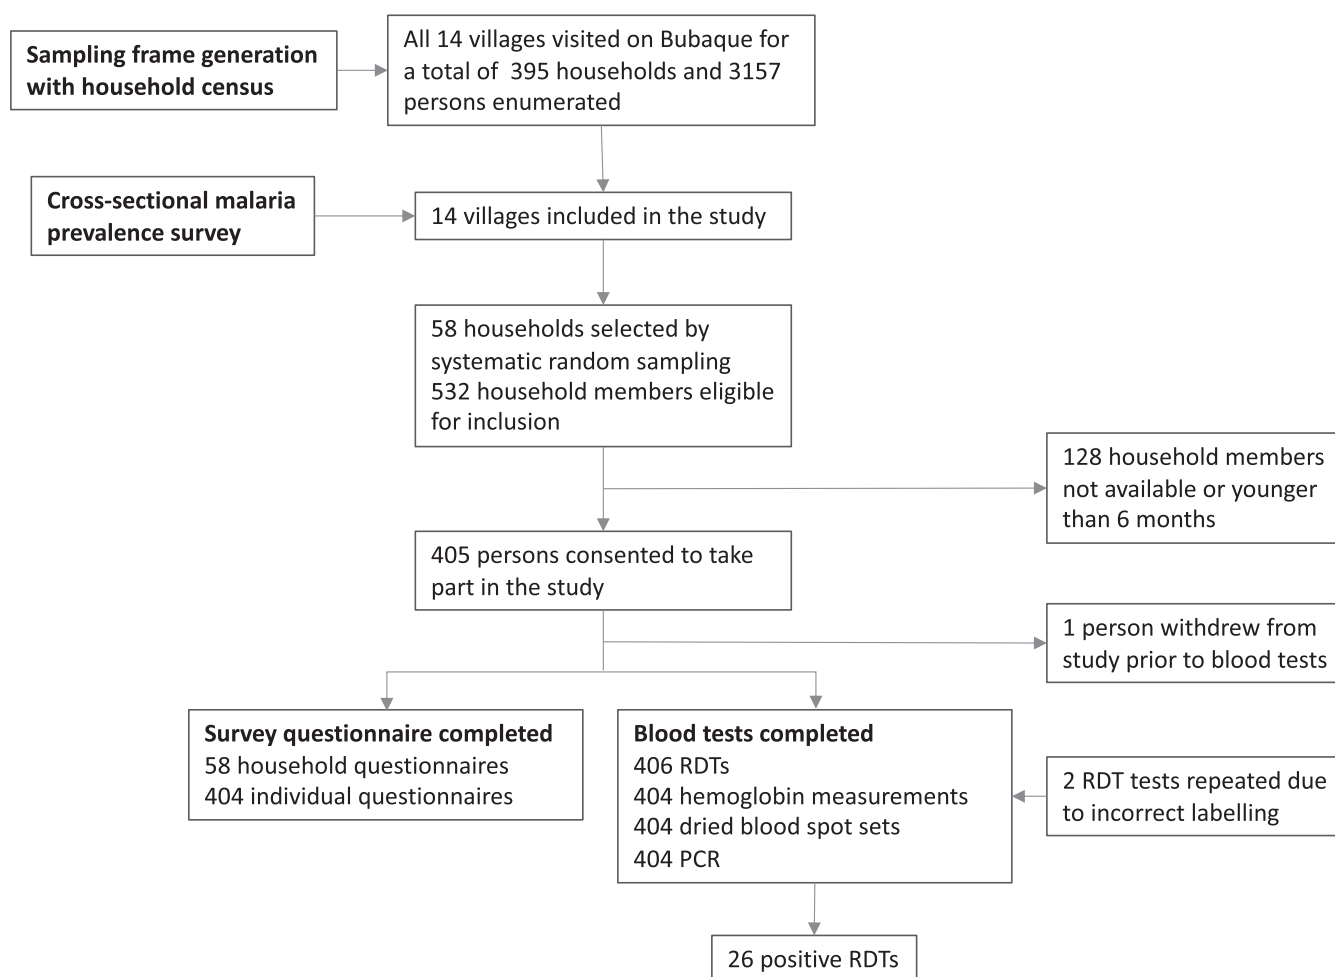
Sampling frame generation with household census

All 14 villages visited on Bubaque for a total of 395 households and 3157 persons enumerated

Cross-sectional malaria prevalence survey

14 villages included in the study

58 households selected by systematic random sampling
532 household members eligible for inclusion

128 household members not available or younger than 6 months

405 persons consented to take part in the study

1 person withdrew from study prior to blood tests

Survey questionnaire completed
58 household questionnaires
404 individual questionnaires

Blood tests completed
406 RDTs
404 hemoglobin measurements
404 dried blood spot sets
404 PCR

2 RDT tests repeated due to incorrect labelling

26 positive RDTs